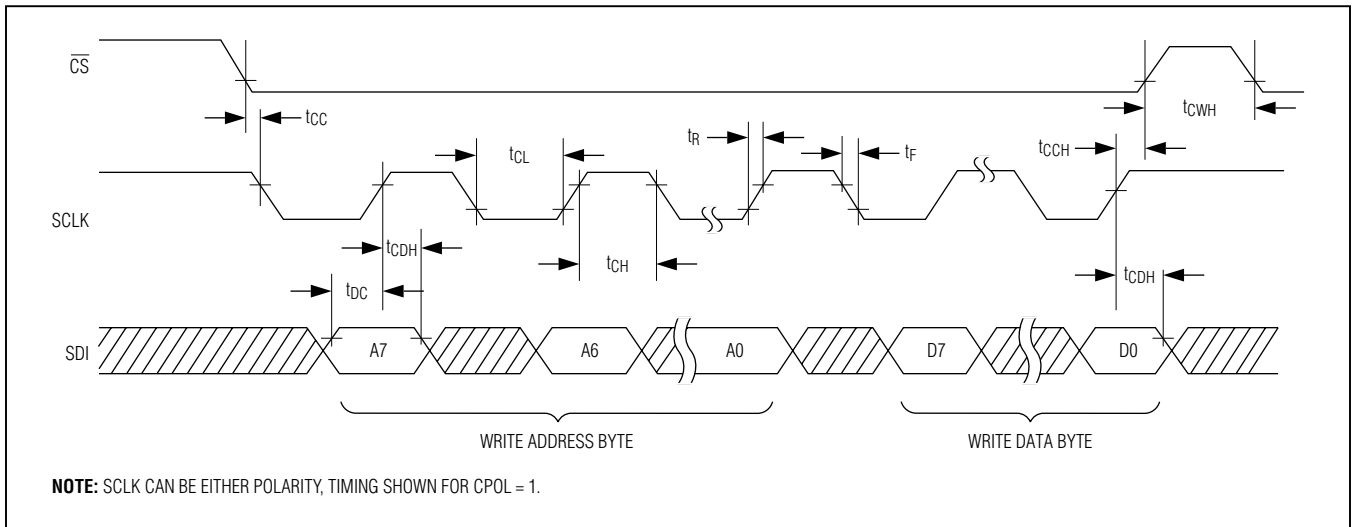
$\overline{CS}$

$t_{CC}$

$t_{CWH}$

$t_{CL}$

$t_R$

$t_F$

$t_{CCH}$

SCLK

$t_{CDH}$

$t_{CH}$

$t_{DC}$

$t_{CDH}$

SDI

A7

A6

A0

D7

D0

WRITE ADDRESS BYTE

WRITE DATA BYTE

**NOTE:** SCLK CAN BE EITHER POLARITY, TIMING SHOWN FOR CPOL = 1.